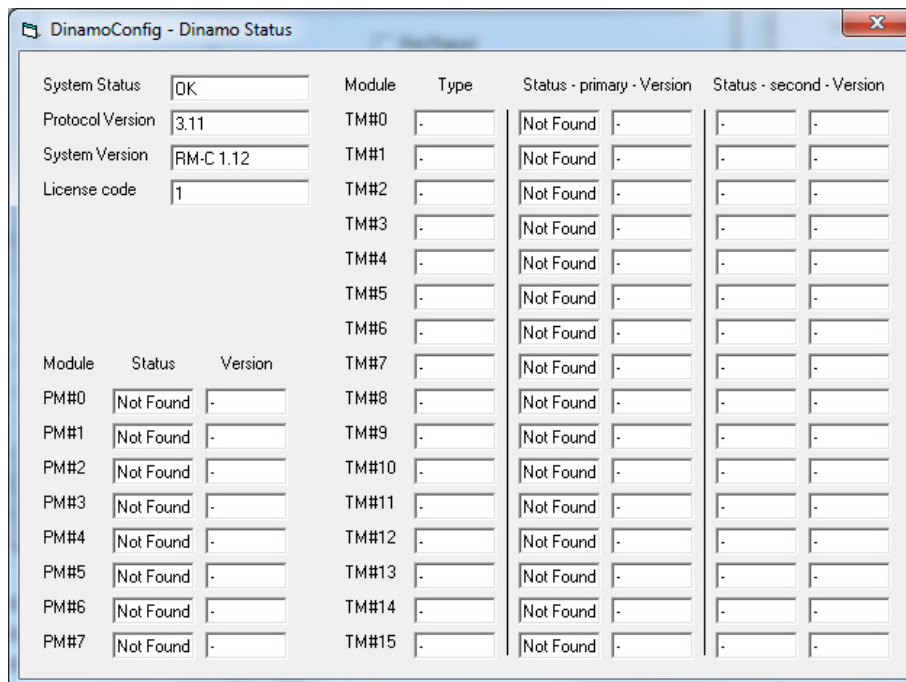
DinamoConfig - Dinamo Status

System Status OK
Protocol Version 3.11
System Version RM-C 1.12
License code 1

| Module | Type | Status - primary - Version | | Status - second - Version | |
|---|---|---|---|---|---|
| TM#0 | - | Not Found | - | - | - |
| TM#1 | - | Not Found | - | - | - |
| TM#2 | - | Not Found | - | - | - |
| TM#3 | - | Not Found | - | - | - |
| TM#4 | - | Not Found | - | - | - |
| TM#5 | - | Not Found | - | - | - |
| TM#6 | - | Not Found | - | - | - |
| TM#7 | - | Not Found | - | - | - |
| TM#8 | - | Not Found | - | - | - |
| TM#9 | - | Not Found | - | - | - |
| TM#10 | - | Not Found | - | - | - |
| TM#11 | - | Not Found | - | - | - |
| TM#12 | - | Not Found | - | - | - |
| TM#13 | - | Not Found | - | - | - |
| TM#14 | - | Not Found | - | - | - |
| TM#15 | - | Not Found | - | - | - |

| Module | Status | Version |
|---|---|---|
| PM#0 | Not Found | - |
| PM#1 | Not Found | - |
| PM#2 | Not Found | - |
| PM#3 | Not Found | - |
| PM#4 | Not Found | - |
| PM#5 | Not Found | - |
| PM#6 | Not Found | - |
| PM#7 | Not Found | - |